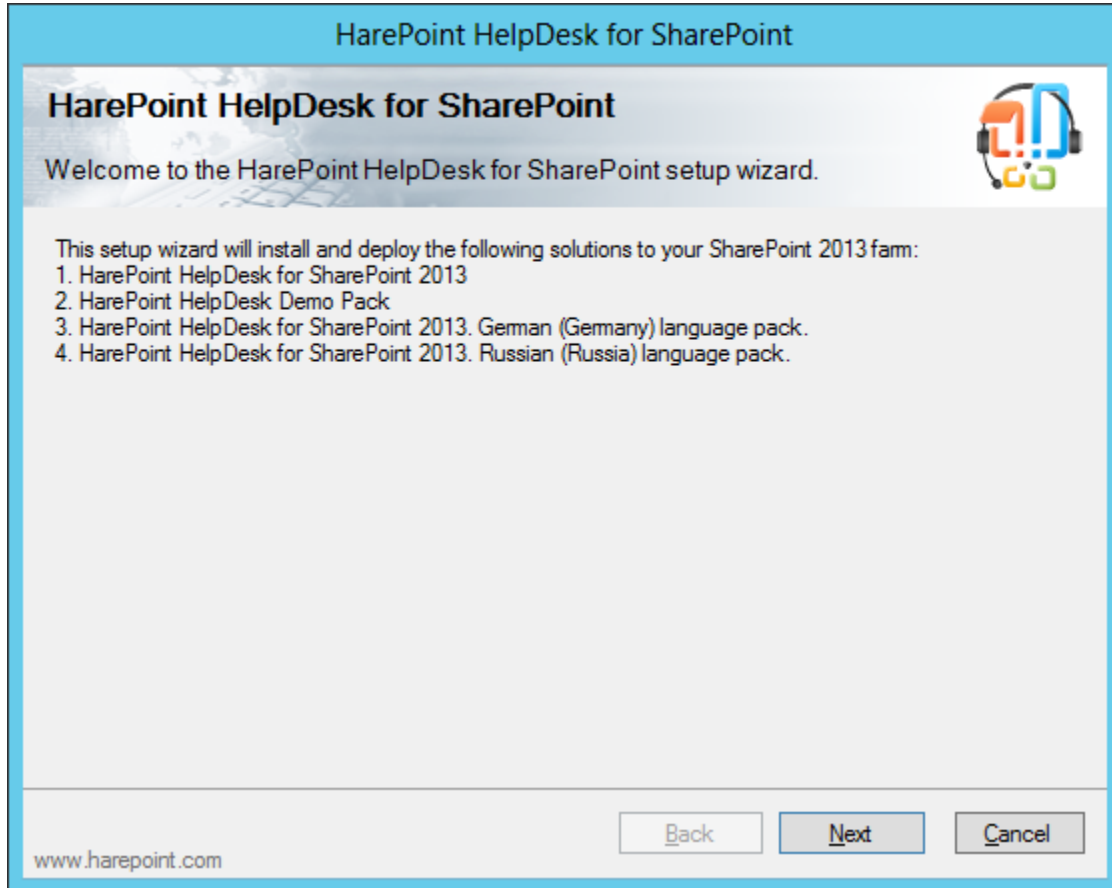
HarePoint HelpDesk for SharePoint

HarePoint HelpDesk for SharePoint

Welcome to the HarePoint HelpDesk for SharePoint setup wizard.

This setup wizard will install and deploy the following solutions to your SharePoint 2013 farm:
1. HarePoint HelpDesk for SharePoint 2013
2. HarePoint HelpDesk Demo Pack
3. HarePoint HelpDesk for SharePoint 2013. German (Germany) language pack.
4. HarePoint HelpDesk for SharePoint 2013. Russian (Russia) language pack.

Back
Next
Cancel

www.harepoint.com